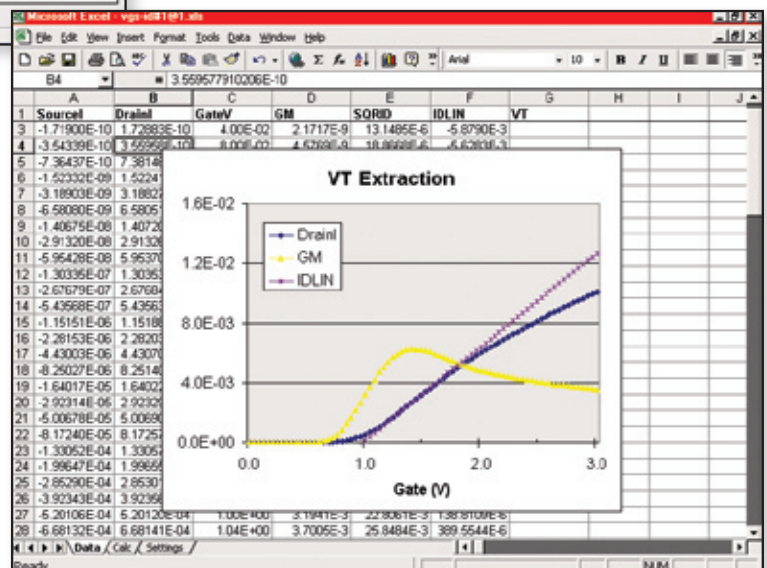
Microsoft Excel - vgs-id#1@1.xls

File Edit View Insert Format Tools Data Window Help

Arial 10 B I U

B4 = 3.559577910206E-10

| | A | B | C | D | E | F | G | H | I | J |
|---|---|---|---|---|---|---|---|---|---|---|
| 1 | SourceI | DrainI | GateV | GM | SQRID | IDLIN | VT | | | |
| 3 | -1.71900E-10 | 1.72883E-10 | 4.00E-02 | 2.1717E-9 | 13.1485E-6 | -5.8790E-3 | | | | |
| 4 | -3.54339E-10 | 3.55958E-10 | 8.00E-02 | 4.5769E-9 | 18.8668E-6 | -5.6283E-3 | | | | |
| 5 | -7.36437E-10 | 7.38148 | | | | | | | | |
| 6 | -1.52332E-09 | 1.52241 | | | | | | | | |
| 7 | -3.18903E-09 | 3.18822 | | | | | | | | |
| 8 | -6.58080E-09 | 6.58057 | | | | | | | | |
| 9 | -1.40675E-08 | 1.40720 | | | | | | | | |
| 10 | -2.91320E-08 | 2.91326 | | | | | | | | |
| 11 | -5.95428E-08 | 5.95370 | | | | | | | | |
| 12 | -1.30335E-07 | 1.30353 | | | | | | | | |
| 13 | -2.67679E-07 | 2.67684 | | | | | | | | |
| 14 | -5.43568E-07 | 5.43563 | | | | | | | | |
| 15 | -1.15151E-06 | 1.15188 | | | | | | | | |
| 16 | -2.28153E-06 | 2.28203 | | | | | | | | |
| 17 | -4.43003E-06 | 4.43070 | | | | | | | | |
| 18 | -8.25027E-06 | 8.25140 | | | | | | | | |
| 19 | -1.64017E-05 | 1.64022 | | | | | | | | |
| 20 | -2.92314E-05 | 2.92329 | | | | | | | | |
| 21 | -5.00678E-05 | 5.00690 | | | | | | | | |
| 22 | -8.17240E-05 | 8.17254 | | | | | | | | |
| 23 | -1.30052E-04 | 1.30064 | | | | | | | | |
| 24 | -1.99647E-04 | 1.99655 | | | | | | | | |
| 25 | -2.85290E-04 | 2.85301 | | | | | | | | |
| 26 | -3.92343E-04 | 3.92356 | | | | | | | | |
| 27 | -5.20106E-04 | 5.20120E-04 | 1.00E+00 | 3.1941E-3 | 22.8061E-3 | 138.8109E-6 | | | | |
| 28 | -6.68132E-04 | 6.68141E-04 | 1.04E+00 | 3.7005E-3 | 25.8484E-3 | 389.5544E-6 | | | | |

VT Extraction

1.6E-02
1.2E-02
8.0E-03
4.0E-03
0.0E+00

DrainI
GM
IDLIN

0.0 1.0 2.0 3.0
Gate (V)

Data / Calc / Settings /

Ready NUM